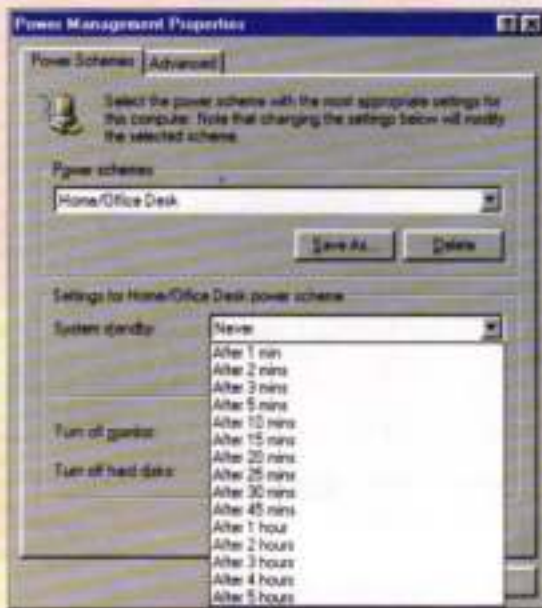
Power Management Properties

Power Schemes | Advanced

Select the power scheme with the most appropriate settings for this computer. Note that changing the settings below will modify the selected scheme.

Power schemes

Home/Office Desk

Save As... | Delete

Settings for Home/Office Desk power scheme

System standby: Never

After 1 min
After 2 mins
After 3 mins
After 5 mins
After 10 mins
After 15 mins
After 20 mins
After 25 mins
After 30 mins
After 45 mins
After 1 hour
After 2 hours
After 3 hours
After 4 hours
After 5 hours

Turn off monitor:

Turn off hard disks: